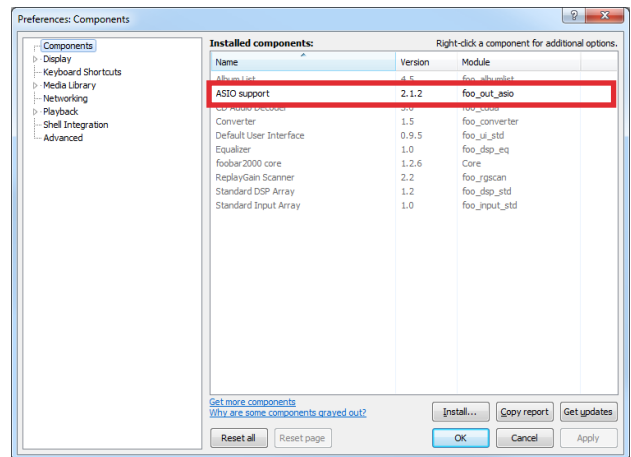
Preferences: Components

?

Components
Display
Keyboard Shortcuts
Media Library
Networking
Playback
Shell Integration
Advanced

Installed components:

Right-click a component for additional options.

| Name | Version | Module |
|---|---|---|
| Album List | 4.5 | foo_albumlist |
| ASIO support | 2.1.2 | foo_out_asio |
| CD Audio Decoder | 3.0 | foo_cdda |
| Converter | 1.5 | foo_converter |
| Default User Interface | 0.9.5 | foo_ui_std |
| Equalizer | 1.0 | foo_dsp_eq |
| foobar2000 core | 1.2.6 | Core |
| ReplayGain Scanner | 2.2 | foo_rgscan |
| Standard DSP Array | 1.2 | foo_dsp_std |
| Standard Input Array | 1.0 | foo_input_std |

Get more components
Why are some components grayed out?

Install...
Copy report
Get updates

Reset all
Reset page
OK
Cancel
Apply